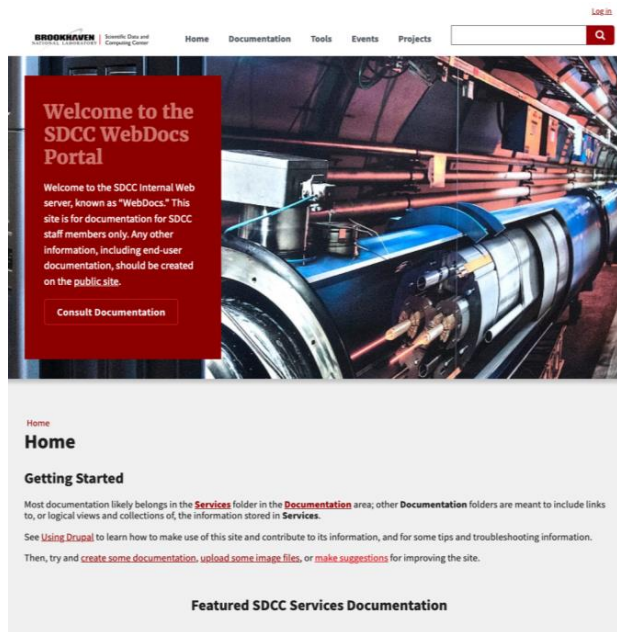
Log in

BROOKHAVEN NATIONAL LABORATORY | Scientific Data and Computing Center

Home Documentation Tools Events Projects

Welcome to the SDCC WebDocs Portal

Welcome to the SDCC Internal Web server, known as "WebDocs." This site is for documentation for SDCC staff members only. Any other information, including end-user documentation, should be created on the public site.

Consult Documentation

Home

Home

Getting Started

Most documentation likely belongs in the Services folder in the Documentation area; other Documentation folders are meant to include links to, or logical views and collections of, the information stored in Services.

See Using Drupal to learn how to make use of this site and contribute to its information, and for some tips and troubleshooting information.

Then, try and create some documentation, upload some image files, or make suggestions for improving the site.

Featured SDCC Services Documentation